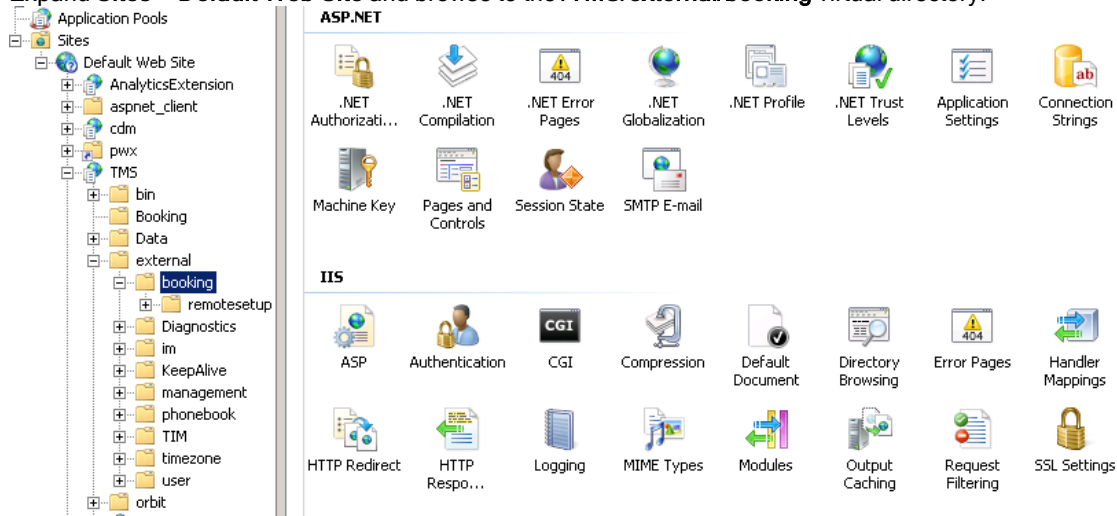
Application Pools
Sites
Default Web Site
AnalyticsExtension
aspnet_client
cdm
pwx
TMS
bin
Booking
Data
external
booking
remotesetup
Diagnostics
im
KeepAlive
management
phonebook
TIM
timezone
user
orbit

ASP.NET

.NET Authorizati...
.NET Compilation
.NET Error Pages
.NET Globalization
.NET Profile
.NET Trust Levels
Application Settings
Connection Strings
Machine Key
Pages and Controls
Session State
SMTP E-mail

IIS

ASP
Authentication
CGI
Compression
Default Document
Directory Browsing
Error Pages
Handler Mappings
HTTP Redirect
HTTP Respo...
Logging
MIME Types
Modules
Output Caching
Request Filtering
SSL Settings